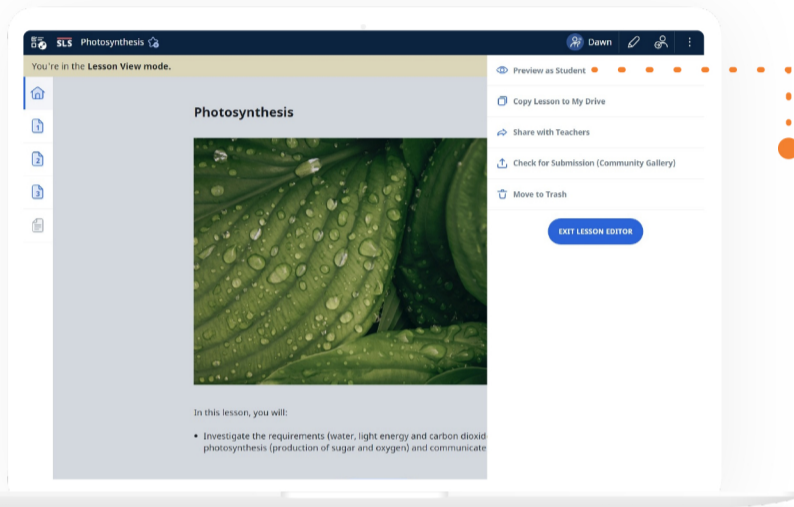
SLS Photosynthesis

Dawn

You're in the Lesson View mode.

Preview as Student

Copy Lesson to My Drive

Share with Teachers

Check for Submission (Community Gallery)

Move to Trash

EXIT LESSON EDITOR

1

2

3

Photosynthesis

In this lesson, you will:

• Investigate the requirements (water, light energy and carbon dioxid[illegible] photosynthesis (production of sugar and oxygen) and communicate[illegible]